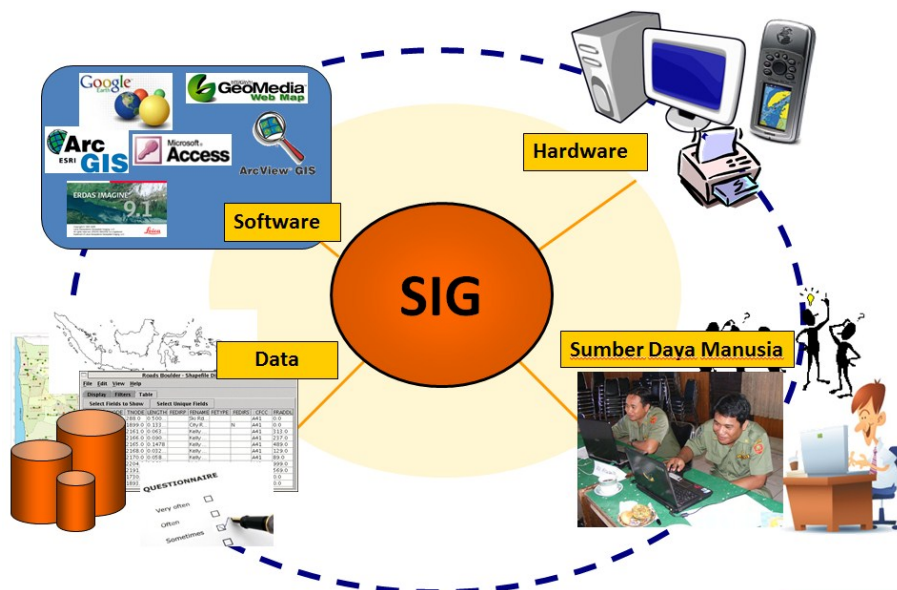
Google Earth

GeoMedia Web Map

Arc GIS

ESRI

Microsoft Access

ArcView GIS

ERDAS IMAGINE 9.1

Software

Hardware

SIG

Data

Sumber Daya Manusia

Roads Boulder - Shapefile

File Edit View Help

Display Filters Table

Select Fields to Show

Select Unique Fields

QUESTIONNAIRE

Very often

Often

Sometimes